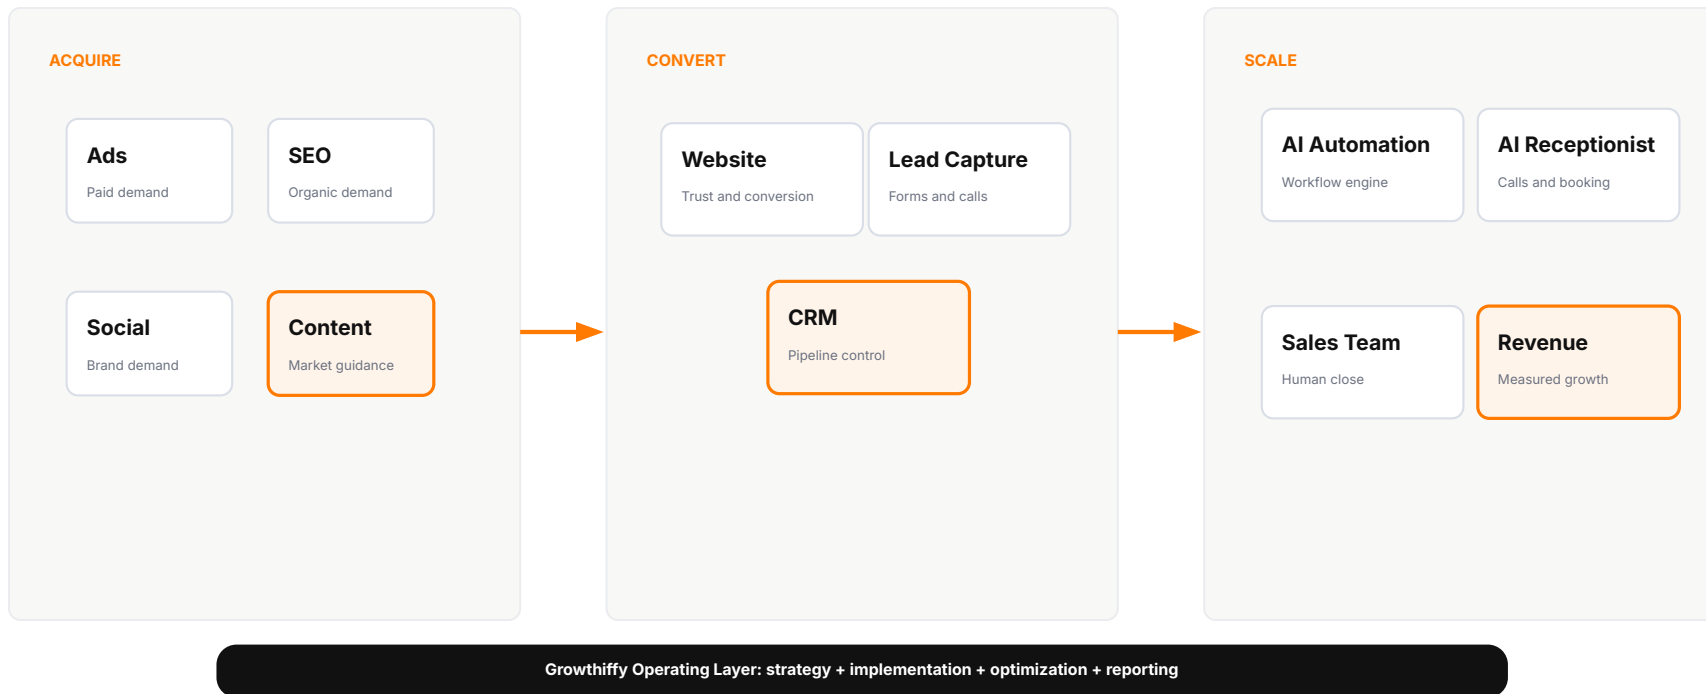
ACQUIRE

Ads
Paid demand

SEO
Organic demand

Social
Brand demand

Content
Market guidance

CONVERT

Website
Trust and conversion

Lead Capture
Forms and calls

CRM
Pipeline control

SCALE

AI Automation
Workflow engine

AI Receptionist
Calls and booking

Sales Team
Human close

Revenue
Measured growth

Growthiffy Operating Layer: strategy + implementation + optimization + reporting